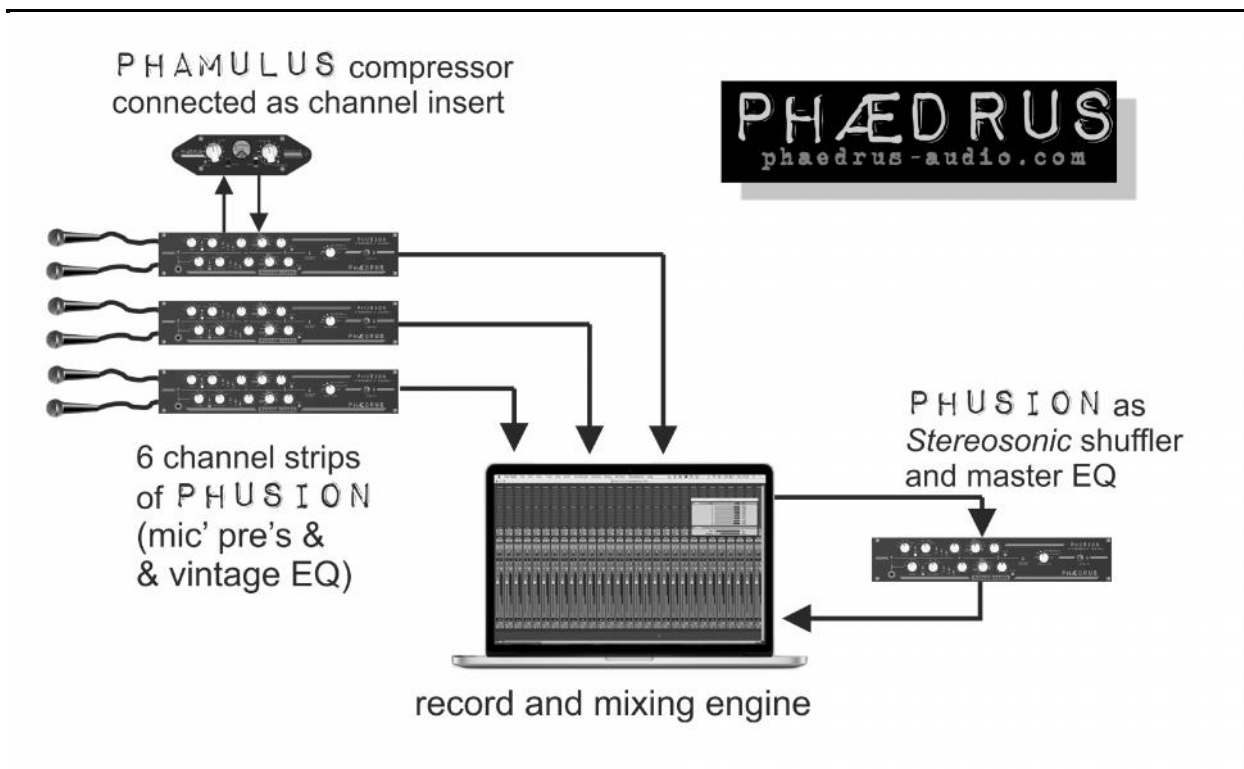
PHAMULUS compressor connected as channel insert

PHÆDRUS
phaedrus-audio.com

6 channel strips of PHUSION (mic' pre's & & vintage EQ)

PHUSION as *Stereosonic* shuffler and master EQ

record and mixing engine